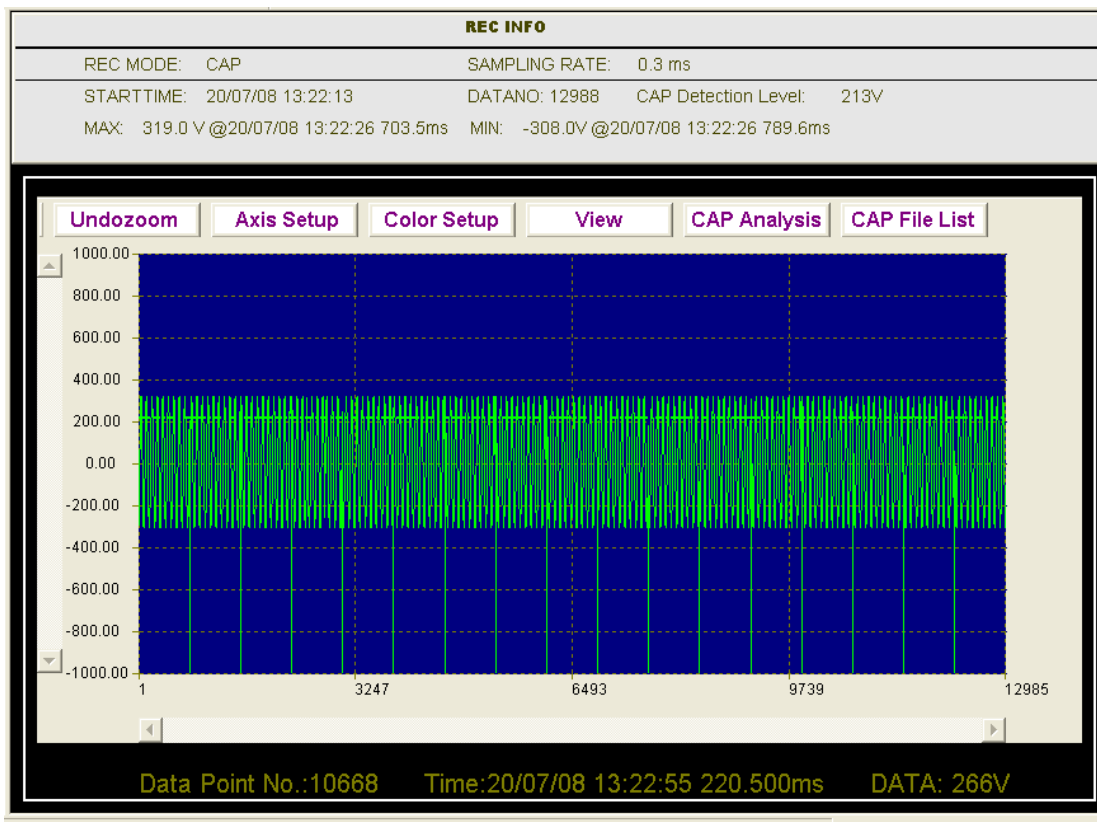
REC INFO

REC MODE: CAP

SAMPLING RATE: 0.3 ms

STARTTIME: 20/07/08 13:22:13

DATANO: 12988

CAP Detection Level: 213V

MAX: 319.0 V @20/07/08 13:22:26 703.5ms

MIN: -308.0V @20/07/08 13:22:26 789.6ms

Undozoom
Axis Setup
Color Setup
View
CAP Analysis
CAP File List

1000.00
800.00
600.00
400.00
200.00
0.00
-200.00
-400.00
-600.00
-800.00
-1000.00

1
3247
6493
9739
12985

Data Point No.:10668
Time:20/07/08 13:22:55 220.500ms
DATA: 266V